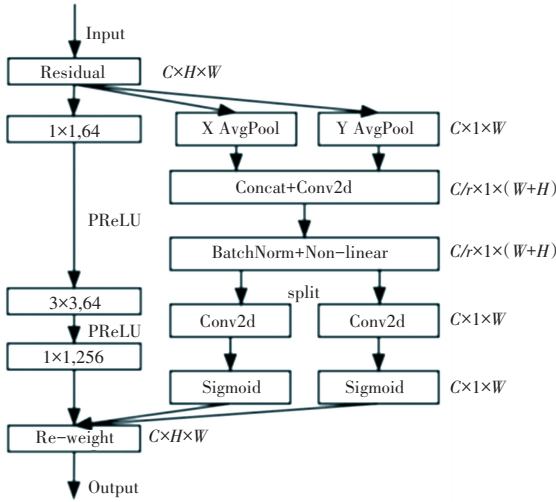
Input

Residual $C\times H\times W$

$1\times1,64$

X AvgPool

Y AvgPool $C\times1\times W$

Concat+Conv2d $C/r\times1\times(W+H)$

PReLU

BatchNorm+Non-linear $C/r\times1\times(W+H)$

split

$3\times3,64$

PReLU

Conv2d

Conv2d $C\times1\times W$

$1\times1,256$

Sigmoid

Sigmoid $C\times1\times W$

Re-weight $C\times H\times W$

Output